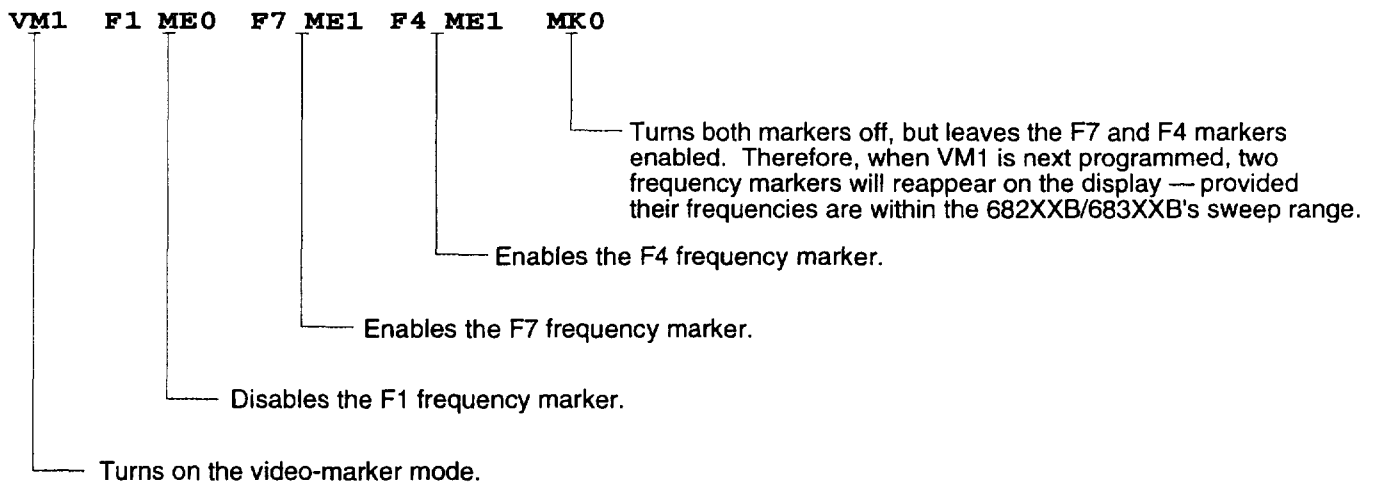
VM1 F1 ME0 F7 ME1 F4 ME1 MK0

Turns both markers off, but leaves the F7 and F4 markers enabled. Therefore, when VM1 is next programmed, two frequency markers will reappear on the display — provided their frequencies are within the 682XXB/683XXB's sweep range.

Enables the F4 frequency marker.

Enables the F7 frequency marker.

Disables the F1 frequency marker.

Turns on the video-marker mode.